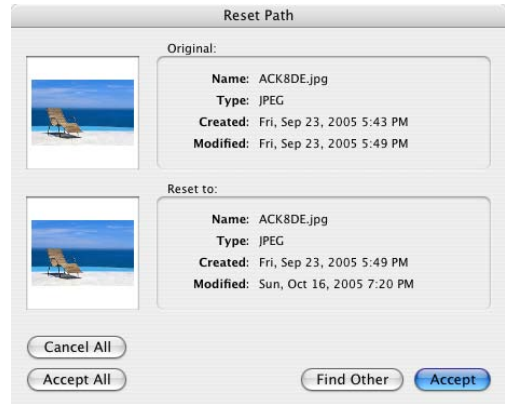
Reset Path

Original:

Name: ACK8DE.jpg
Type: JPEG
Created: Fri, Sep 23, 2005 5:43 PM
Modified: Fri, Sep 23, 2005 5:49 PM

Reset to:

Name: ACK8DE.jpg
Type: JPEG
Created: Fri, Sep 23, 2005 5:49 PM
Modified: Sun, Oct 16, 2005 7:20 PM

Cancel All

Accept All

Find Other

Accept